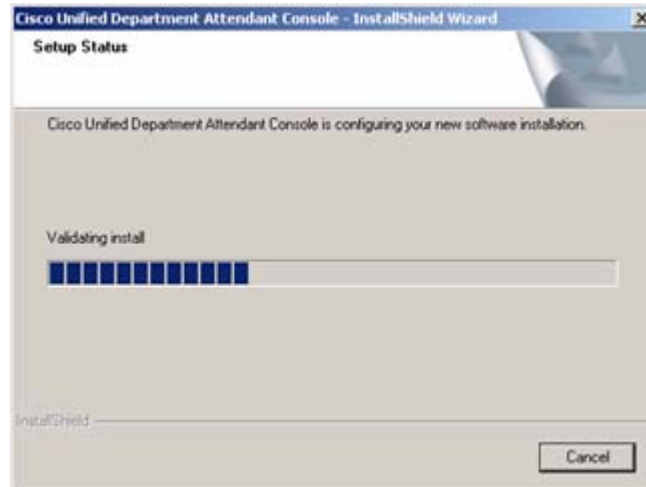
Cisco Unified Department Attendant Console - InstallShield Wizard

X

Setup Status

Cisco Unified Department Attendant Console is configuring your new software installation.

Validating install

InstallShield

Cancel